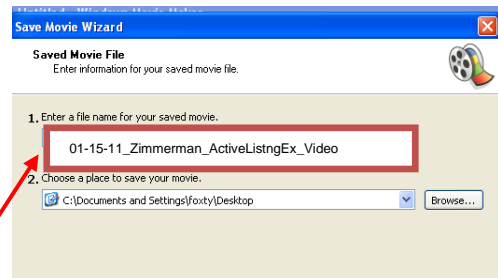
Save Movie Wizard

Saved Movie File
Enter information for your saved movie file.

1. Enter a file name for your saved movie.

01-15-11_Zimmerman_ActiveListngEx_Video

2. Choose a place to save your movie.

C:\Documents and Settings\foxty\Desktop

Browse...